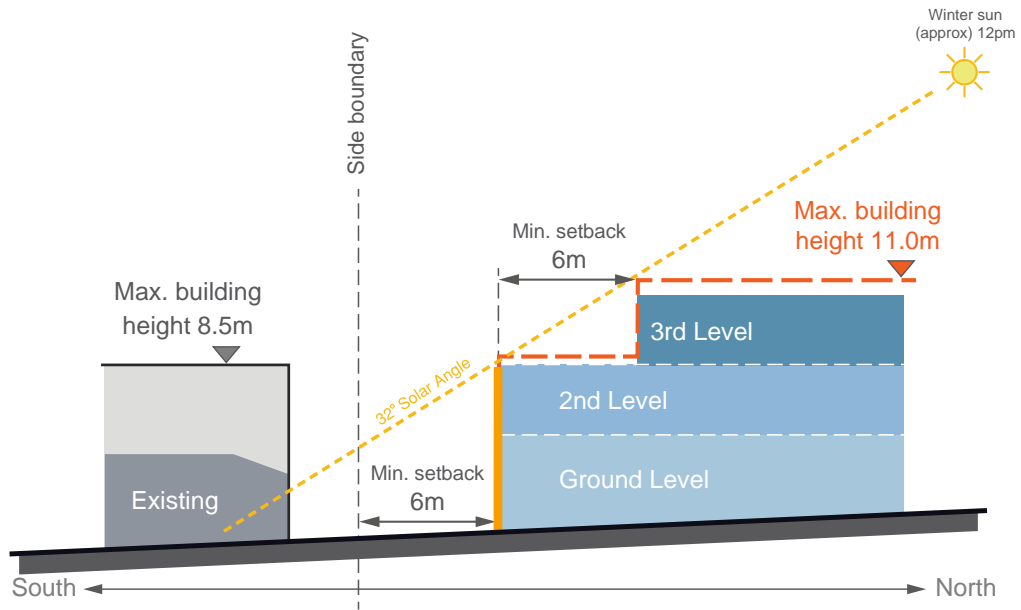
Winter sun (approx) 12pm

Side boundary

Min. setback 6m

Max. building height 11.0m

Max. building height 8.5m

3rd Level

2nd Level

32° Solar Angle

Ground Level

Existing

Min. setback 6m

South

North